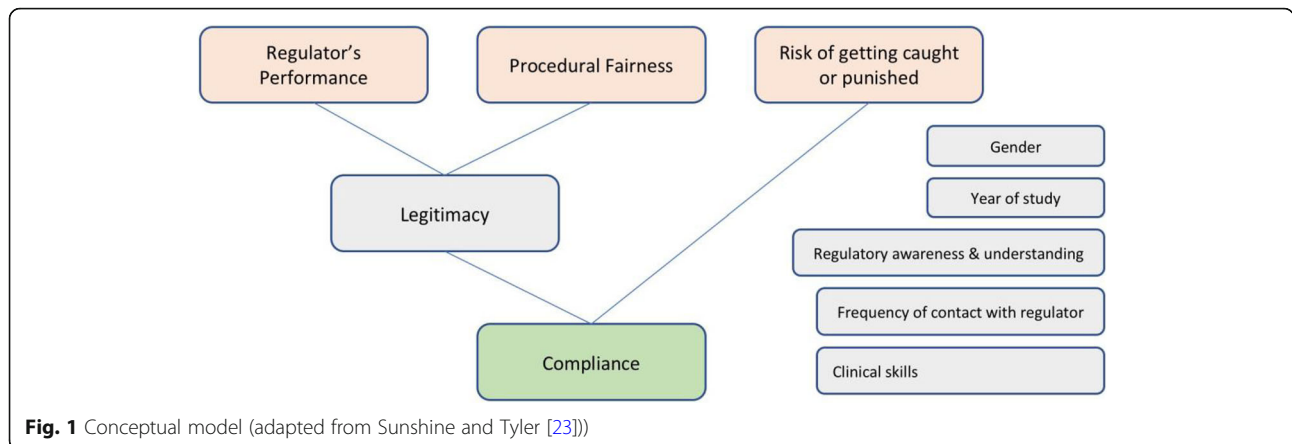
Regulator's Performance

Procedural Fairness

Risk of getting caught or punished

Legitimacy

Compliance

Gender

Year of study

Regulatory awareness & understanding

Frequency of contact with regulator

Clinical skills

**Fig. 1** Conceptual model (adapted from Sunshine and Tyler [23]))